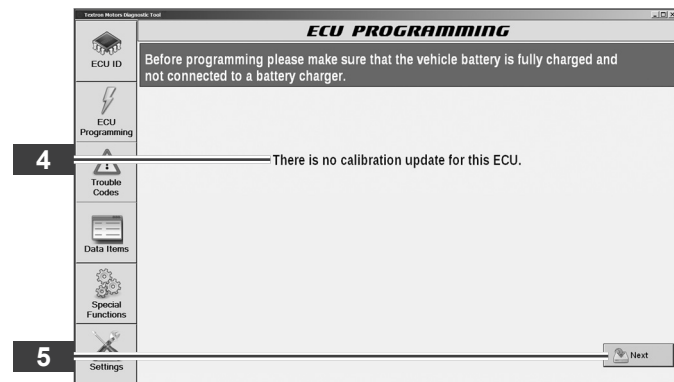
Textron Motors Diagnostic Tool

ECU PROGRAMMING

ECU ID

Before programming please make sure that the vehicle battery is fully charged and not connected to a battery charger.

ECU Programming

4

There is no calibration update for this ECU.

Trouble Codes

Data Items

Special Functions

5

Settings

Next